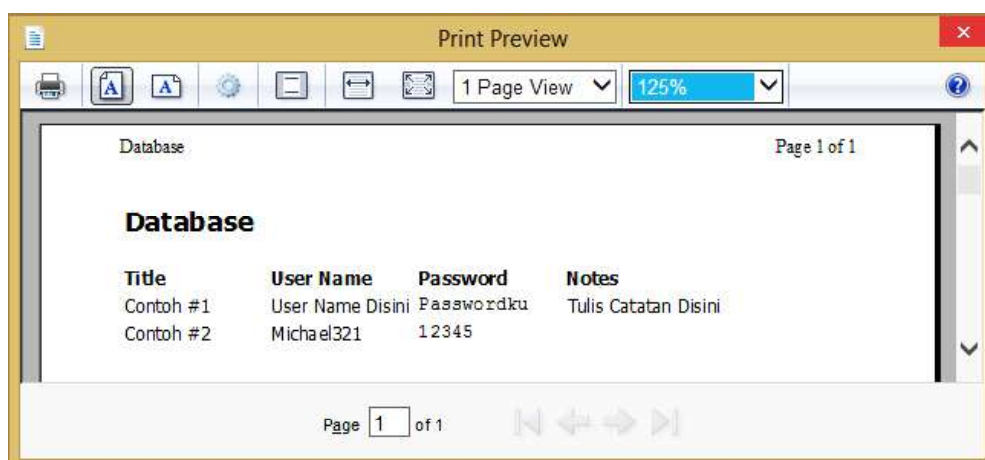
Print Preview

1 Page View
125%

Database

Page 1 of 1

Database

| Title | User Name | Password | Notes |
|---|---|---|---|
| Contoh #1 | User Name Disini | Passwordku | Tulis Catatan Disini |
| Contoh #2 | Michael321 | 12345 | |

Page 1 of 1